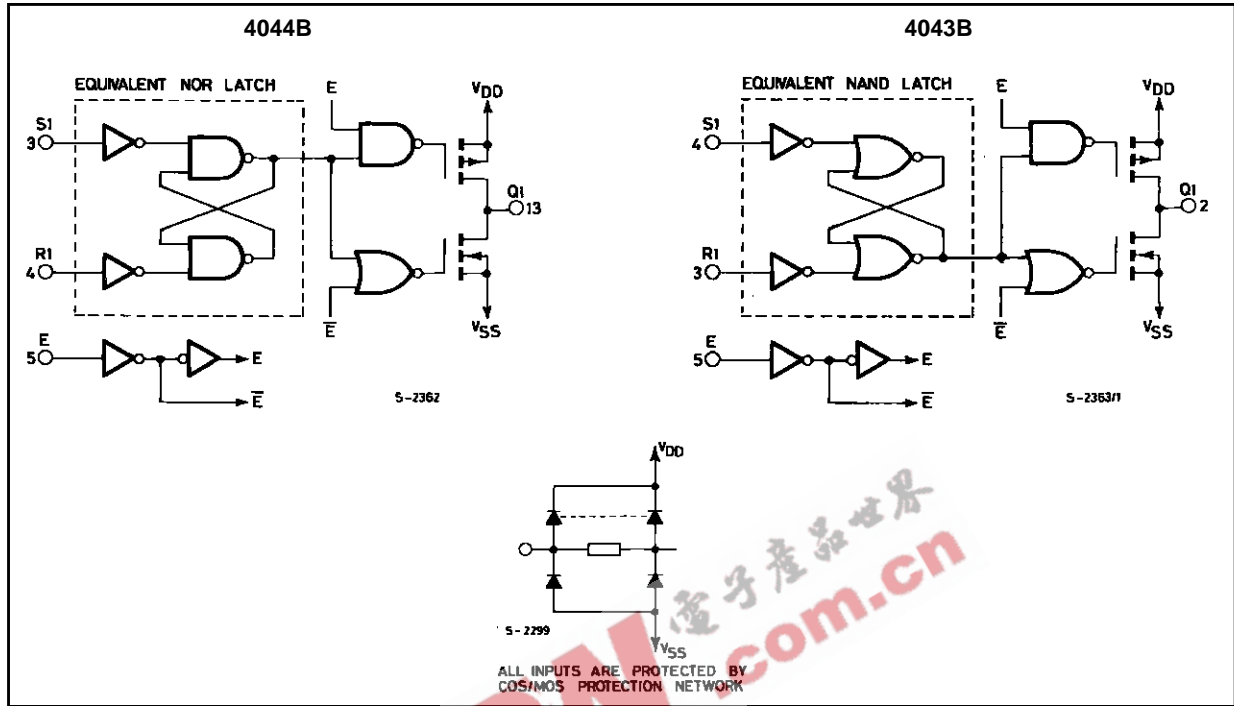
4044B

EQUIVALENT NOR LATCH

S1
3

R1
4

E
5

E

$\overline{E}$

$V_{DD}$

Q1
13

$V_{SS}$

E

$\overline{E}$

S-2362

4043B

EQUIVALENT NAND LATCH

S1
4

R1
3

E
5

E

$\overline{E}$

$V_{DD}$

Q1
2

$V_{SS}$

E

$\overline{E}$

S-2363/1

$V_{DD}$

S-2299

$V_{SS}$

ALL INPUTS ARE PROTECTED BY COS/MOS PROTECTION NETWORK

電子產品世界
.com.cn